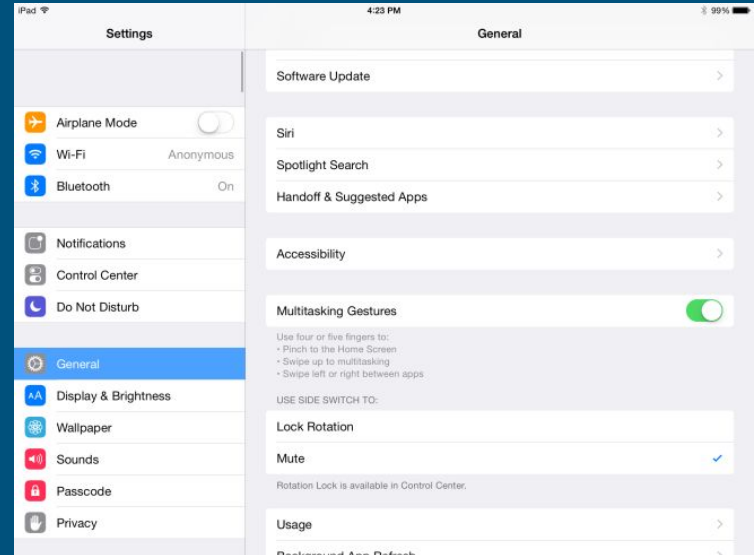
iPad

4:23 PM

99%

Settings

General

Software Update

Airplane Mode

Wi-Fi Anonymous

Bluetooth On

Siri

Spotlight Search

Handoff & Suggested Apps

Notifications

Control Center

Do Not Disturb

Accessibility

Multitasking Gestures

Use four or five fingers to:
• Pinch to the Home Screen
• Swipe up to multitasking
• Swipe left or right between apps

USE SIDE SWITCH TO:

General

Display & Brightness

Wallpaper

Sounds

Passcode

Privacy

Lock Rotation

Mute

Rotation Lock is available in Control Center.

Usage

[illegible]